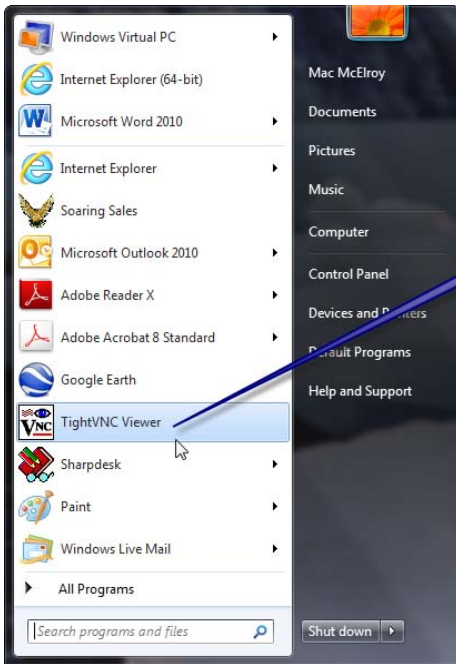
Windows Virtual PC
Internet Explorer (64-bit)
Microsoft Word 2010
Internet Explorer
Soaring Sales
Microsoft Outlook 2010
Adobe Reader X
Adobe Acrobat 8 Standard
Google Earth
TightVNC Viewer
Sharpdesk
Paint
Windows Live Mail
All Programs
Search programs and files

Mac McElroy
Documents
Pictures
Music
Computer
Control Panel
Devices and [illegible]ters
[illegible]fault Programs
Help and Support
Shut down